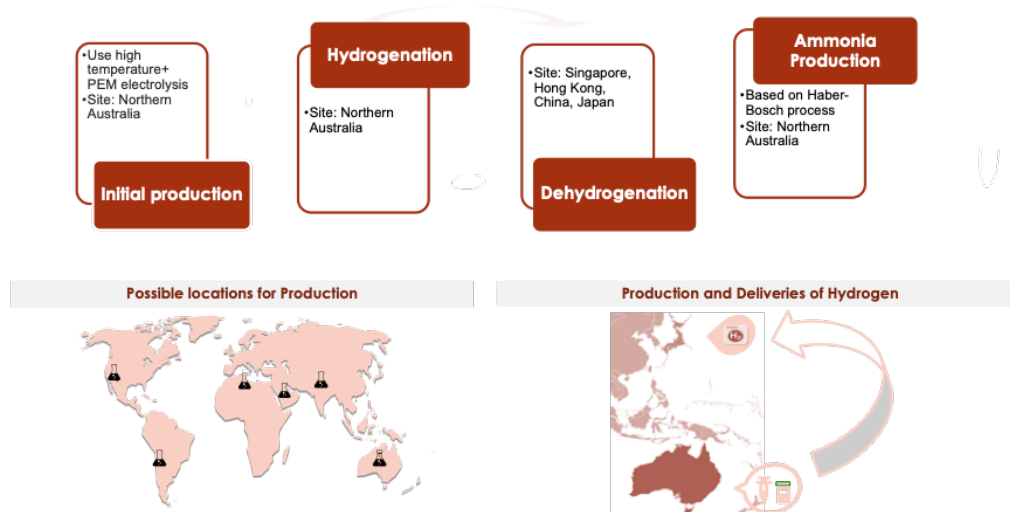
•Use high temperature+ PEM electrolysis
•Site: Northern Australia

Initial production

Hydrogenation

•Site: Northern Australia

•Site: Singapore, Hong Kong, China, Japan

Dehydrogenation

Ammonia Production

•Based on Haber-Bosch process
•Site: Northern Australia

Possible locations for Production

Production and Deliveries of Hydrogen

$H_2$